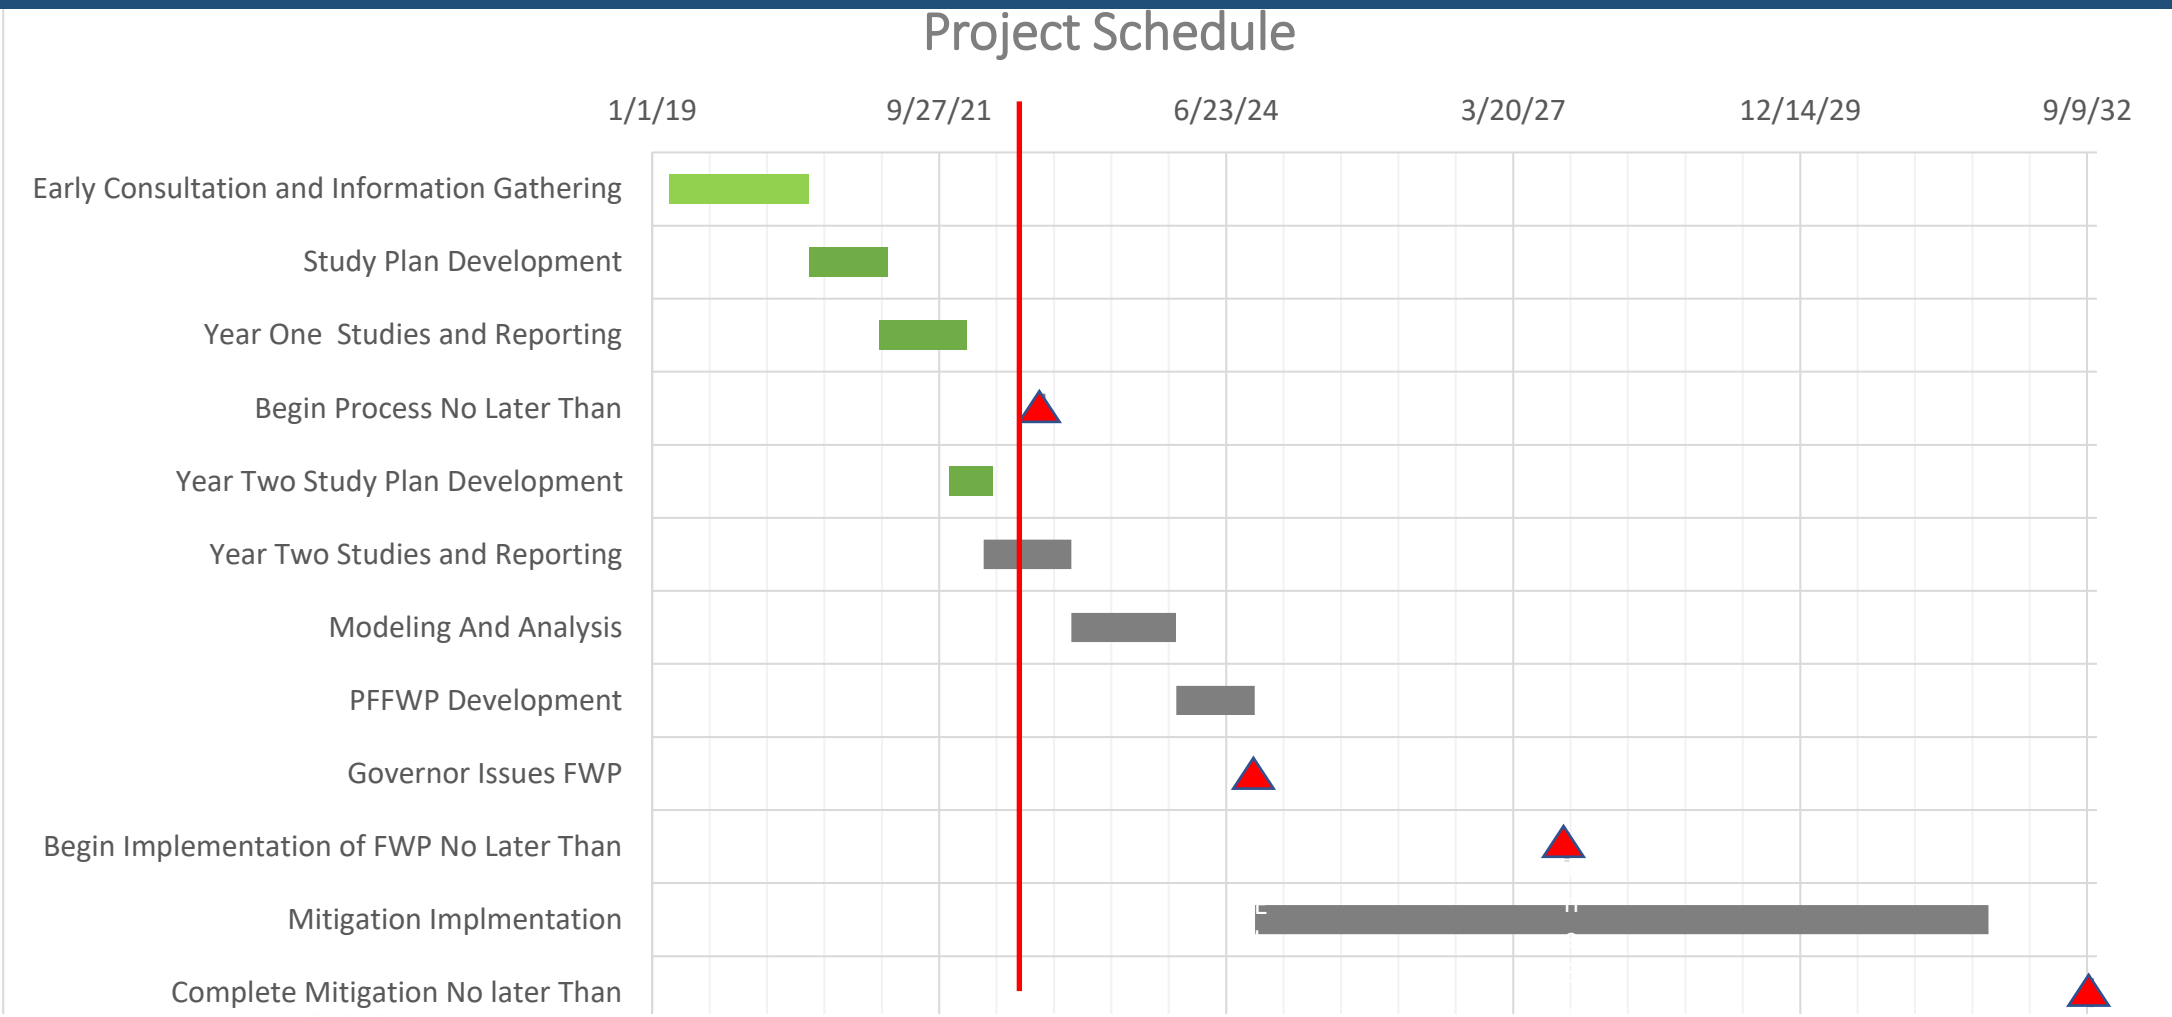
Project Schedule

1/1/19
9/27/21
6/23/24
3/20/27
12/14/29
9/9/32

Early Consultation and Information Gathering
Study Plan Development
Year One  Studies and Reporting
Begin Process No Later Than
Year Two Study Plan Development
Year Two Studies and Reporting
Modeling And Analysis
PFFWP Development
Governor Issues FWP
Begin Implementation of FWP No Later Than
Mitigation Implmentation
Complete Mitigation No later Than